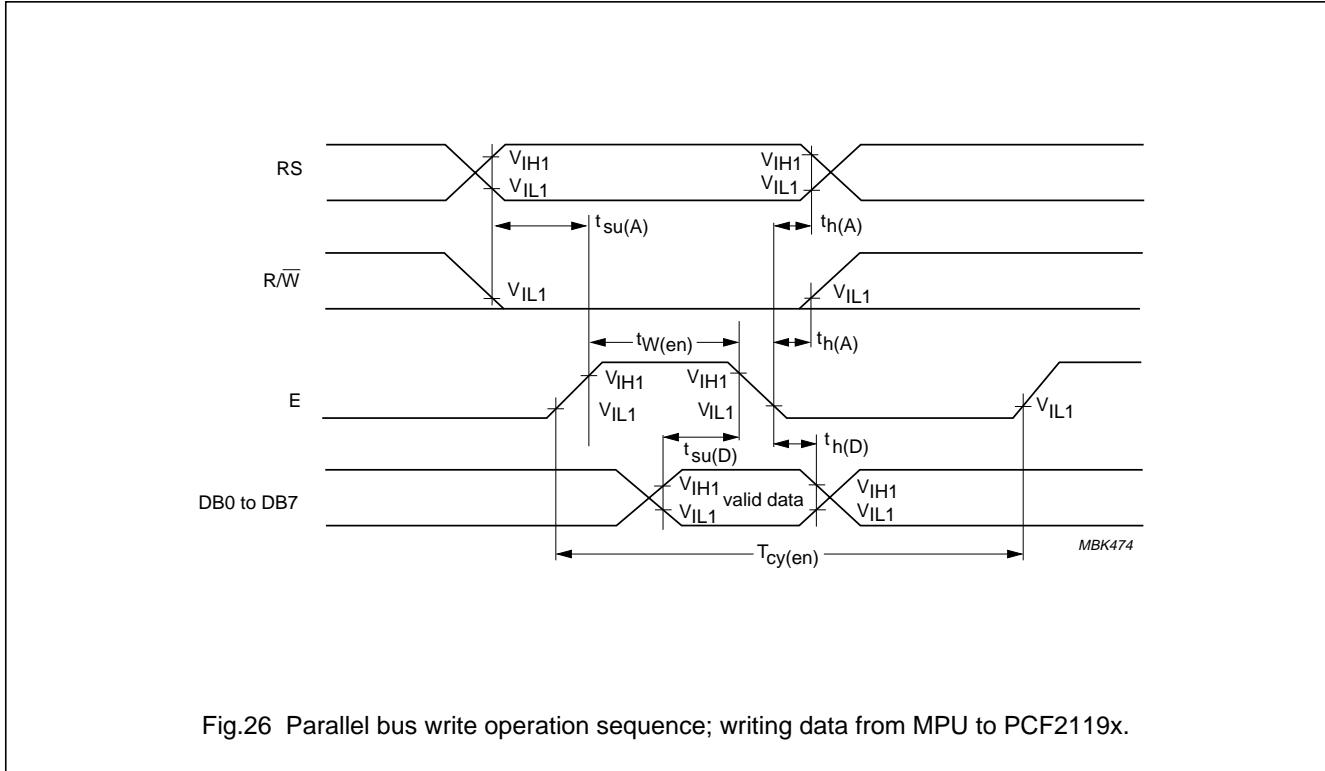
RS

$V_{IH1}$

$V_{IL1}$

$V_{IH1}$

$V_{IL1}$

$t_{su(A)}$

$t_{h(A)}$

R/$\overline{W}$

$V_{IL1}$

$V_{IL1}$

$t_{W(en)}$

$t_{h(A)}$

E

$V_{IH1}$

$V_{IL1}$

$V_{IH1}$

$V_{IL1}$

$V_{IL1}$

$t_{su(D)}$

$t_{h(D)}$

DB0 to DB7

$V_{IH1}$

$V_{IL1}$

valid data

$V_{IH1}$

$V_{IL1}$

$T_{cy(en)}$

MBK474

Fig.26 Parallel bus write operation sequence; writing data from MPU to PCF2119x.